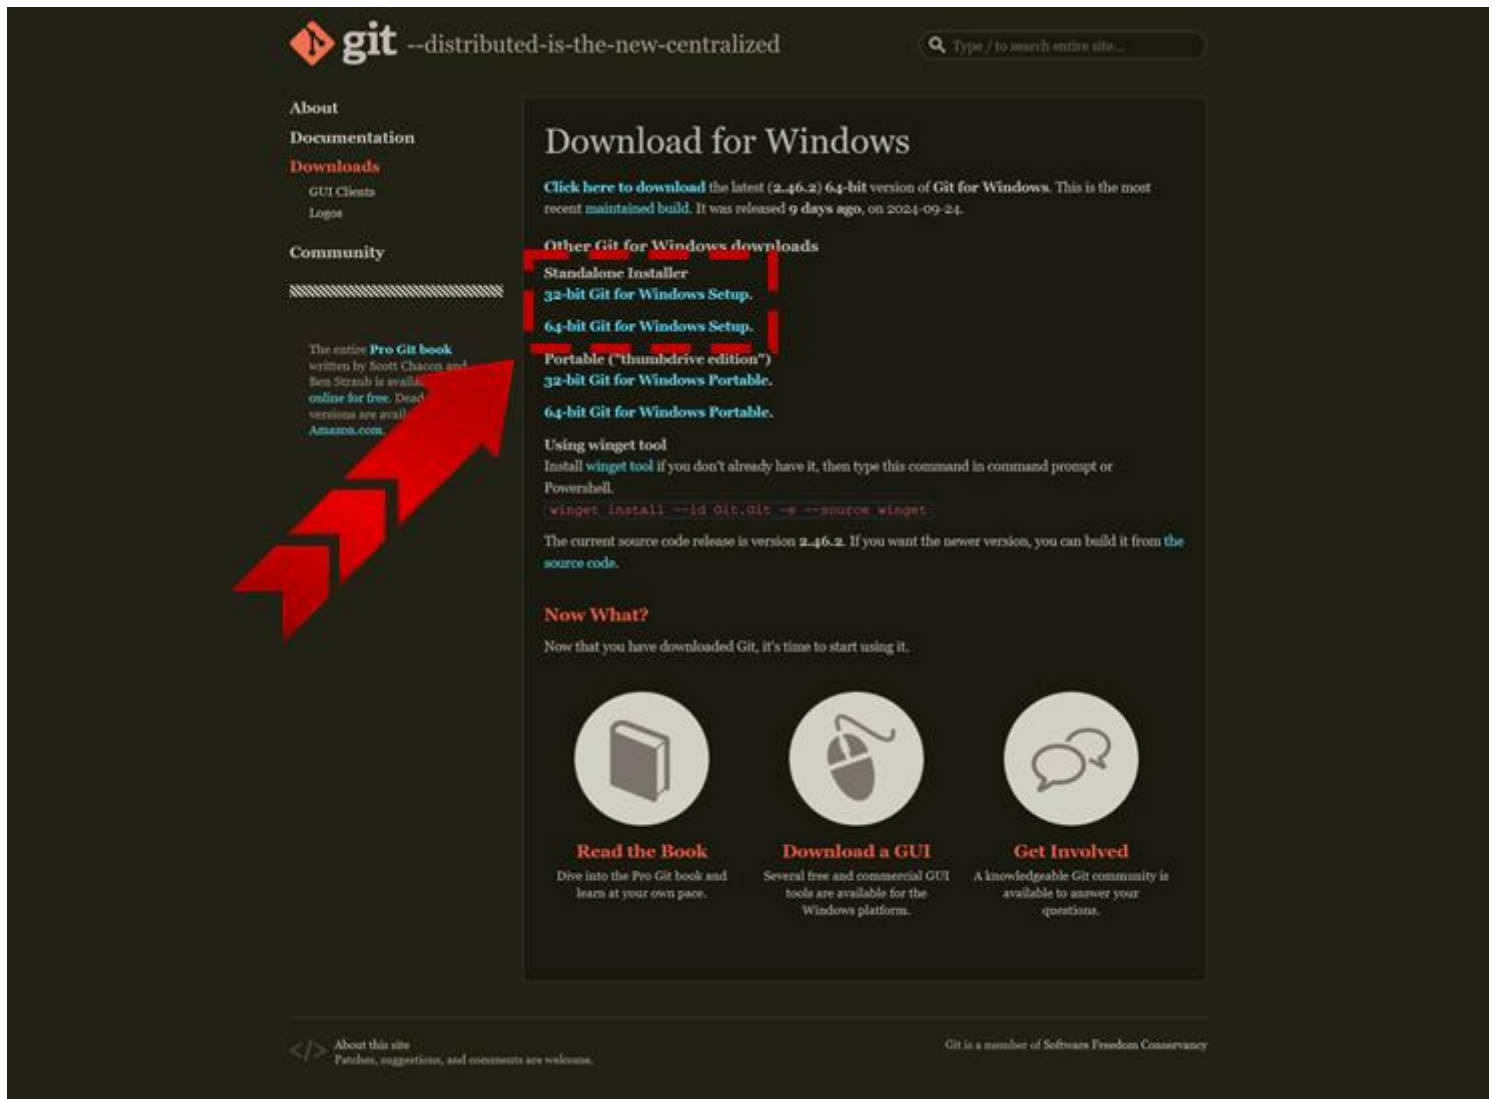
git --distributed-is-the-new-centralized

Type / to search entire site...

About
Documentation
Downloads
GUI Clients
Logos
Community

The entire Pro Git book written by Scott Chacon and Ben Straub is avail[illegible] online for free. Dead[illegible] versions are avail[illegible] Amazon.com.

Download for Windows

Click here to download the latest (2.46.2) 64-bit version of Git for Windows. This is the most recent maintained build. It was released 9 days ago, on 2024-09-24.

Other Git for Windows downloads
Standalone Installer
32-bit Git for Windows Setup.
64-bit Git for Windows Setup.
Portable ("thumbdrive edition")
32-bit Git for Windows Portable.
64-bit Git for Windows Portable.
Using winget tool
Install winget tool if you don't already have it, then type this command in command prompt or Powershell.
winget install --id Git.Git -e --source winget
The current source code release is version 2.46.2. If you want the newer version, you can build it from the source code.

Now What?
Now that you have downloaded Git, it's time to start using it.

Read the Book
Dive into the Pro Git book and learn at your own pace.

Download a GUI
Several free and commercial GUI tools are available for the Windows platform.

Get Involved
A knowledgeable Git community is available to answer your questions.

About this site
Patches, suggestions, and comments are welcome.

Git is a member of Software Freedom Conservancy